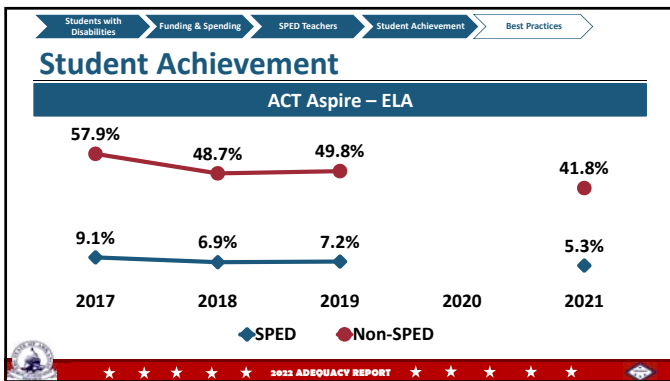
Students with Disabilities
Funding & Spending
SPED Teachers
Student Achievement
Best Practices

Student Achievement

ACT Aspire – ELA

57.9%
48.7%
49.8%
41.8%

9.1%
6.9%
7.2%
5.3%

2017
2018
2019
2020
2021

SPED
Non-SPED

2022 ADEQUACY REPORT